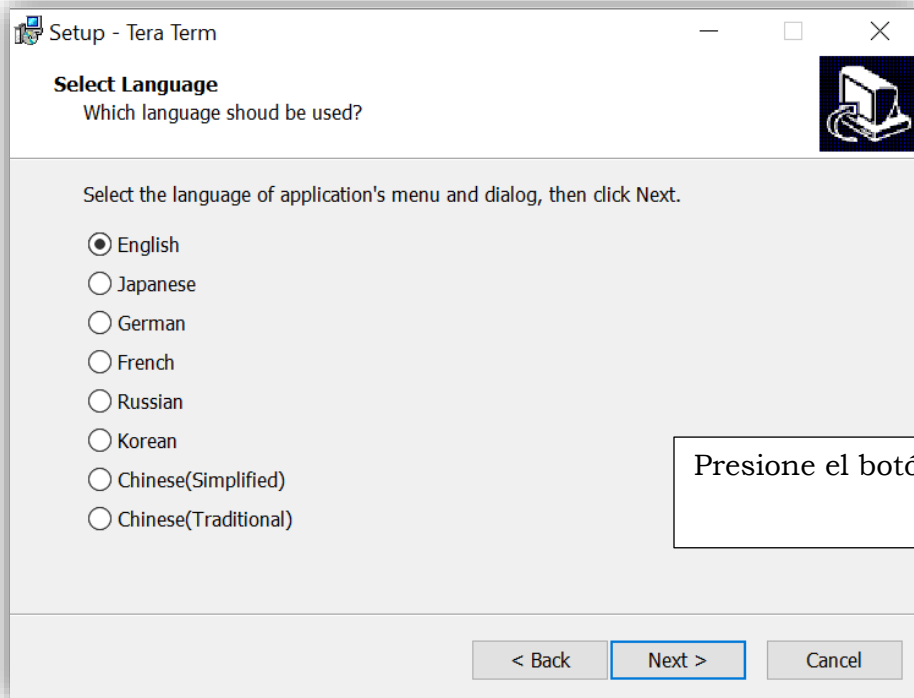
Setup - Tera Term

Select Language
Which language shoud be used?

Select the language of application's menu and dialog, then click Next.

English
Japanese
German
French
Russian
Korean
Chinese(Simplified)
Chinese(Traditional)

Presione el botó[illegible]

< Back
Next >
Cancel